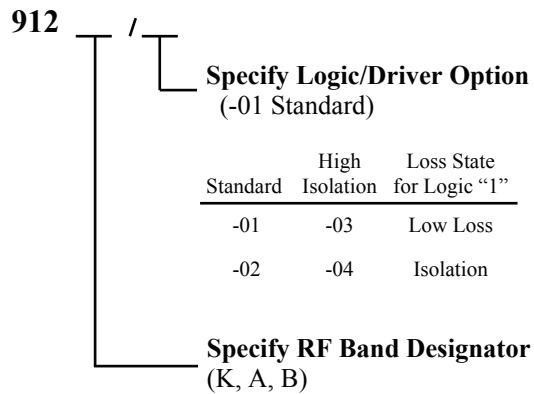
912 __ / __

Specify Logic/Driver Option
(-01 Standard)

| Standard | High Isolation | Loss State for Logic “1” |
|---|---|---|
| -01 | -03 | Low Loss |
| -02 | -04 | Isolation |

Specify RF Band Designator
(K, A, B)